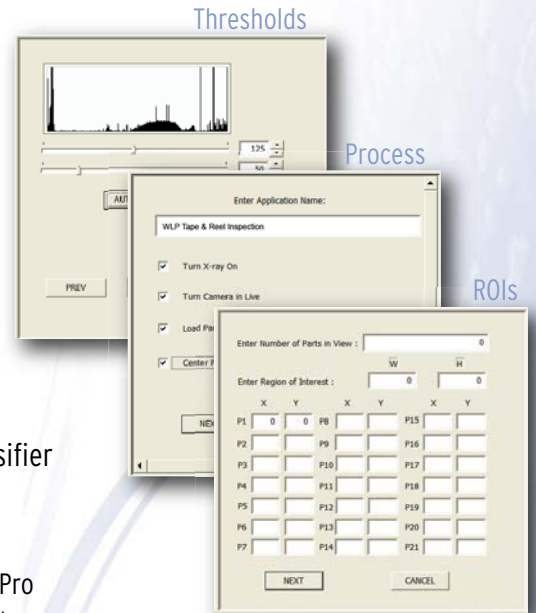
Thresholds

125

50

AUT

PREV

Process

Enter Application Name:

WLP Tape & Reel Inspection

Turn X-ray On

Turn Camera in Live

Load Pa

Center F

NE

ROIs

Enter Number of Parts in View : 0

W H

Enter Region of Interest : 0 0

| | X | Y | | X | Y | | X | Y |
|---|---|---|---|---|---|---|---|---|
| P1 | 0 | 0 | P8 | | | P15 | | |
| P2 | | | P9 | | | P16 | | |
| P3 | | | P10 | | | P17 | | |
| P4 | | | P11 | | | P18 | | |
| P5 | | | P12 | | | P19 | | |
| P6 | | | P13 | | | P20 | | |
| P7 | | | P14 | | | P21 | | |

NEXT

CANCEL

sifier

Pro